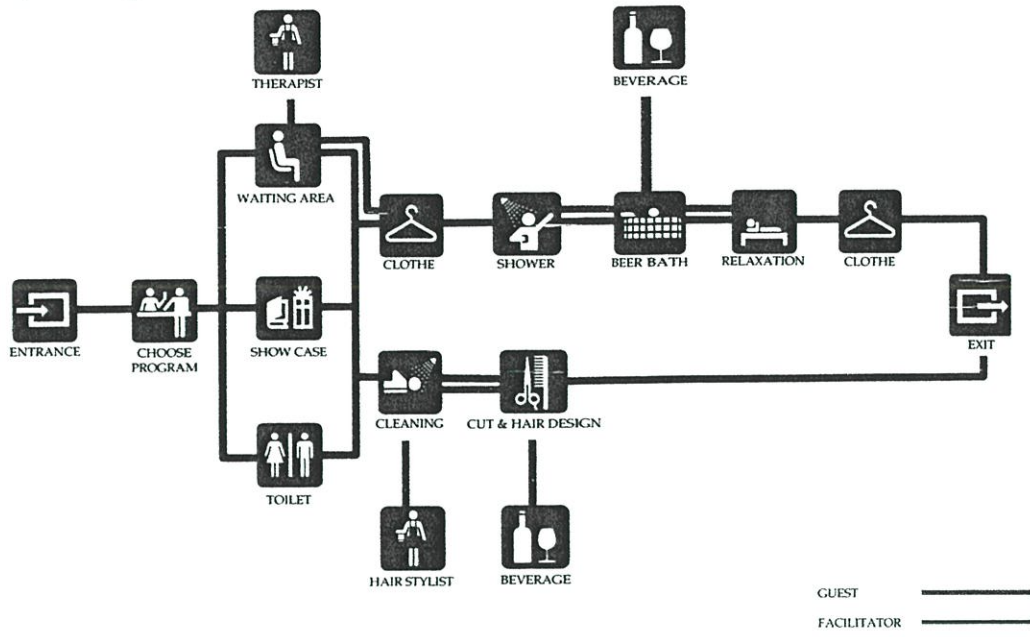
THERAPIST

BEVERAGE

WAITING AREA

CLOTHE

SHOWER

BEER BATH

RELAXATION

CLOTHE

ENTRANCE

CHOOSE PROGRAM

SHOW CASE

EXIT

CLEANING

CUT & HAIR DESIGN

TOILET

HAIR STYLIST

BEVERAGE

GUEST

FACILITATOR